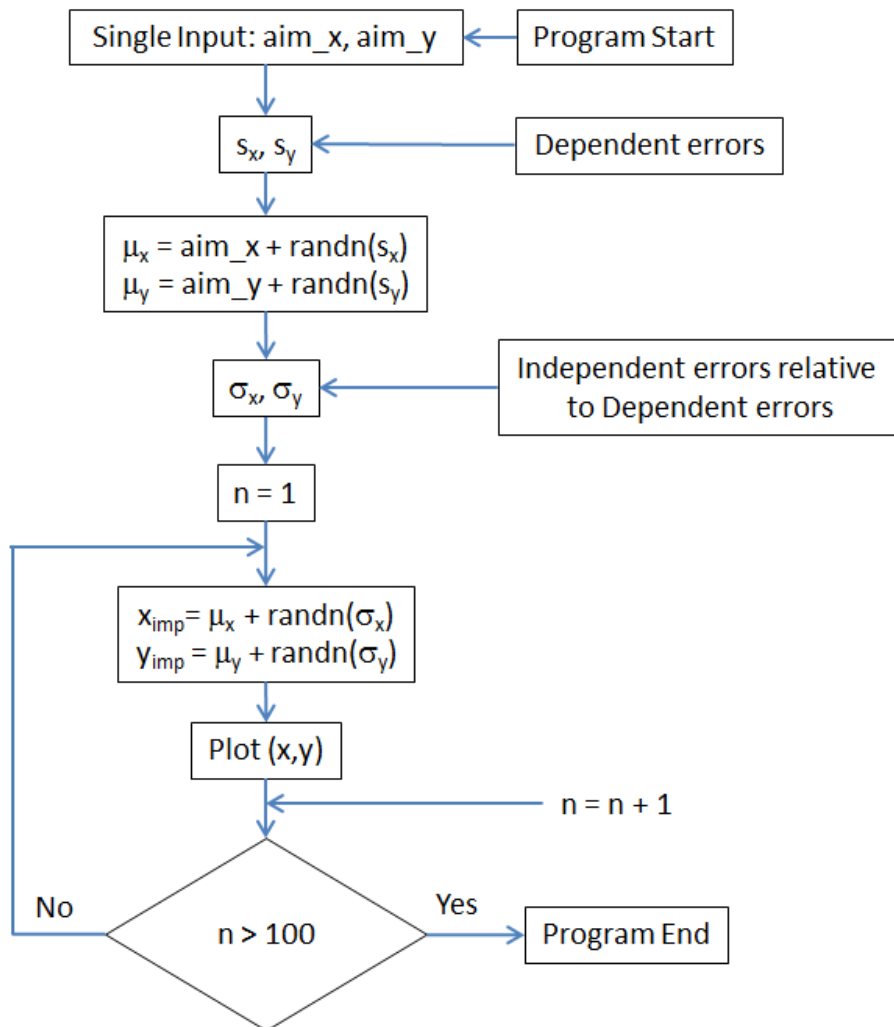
Single Input: aim_x, aim_y

Program Start

$s_x$, $s_y$

Dependent errors

$\mu_x$ = aim_x + randn($s_x$)
$\mu_y$ = aim_y + randn($s_y$)

$\sigma_x$, $\sigma_y$

Independent errors relative to Dependent errors

n = 1

$x_{imp}$= $\mu_x$ + randn($\sigma_x$)
$y_{imp}$ = $\mu_y$ + randn($\sigma_y$)

Plot (x,y)

n = n + 1

No

n > 100

Yes

Program End